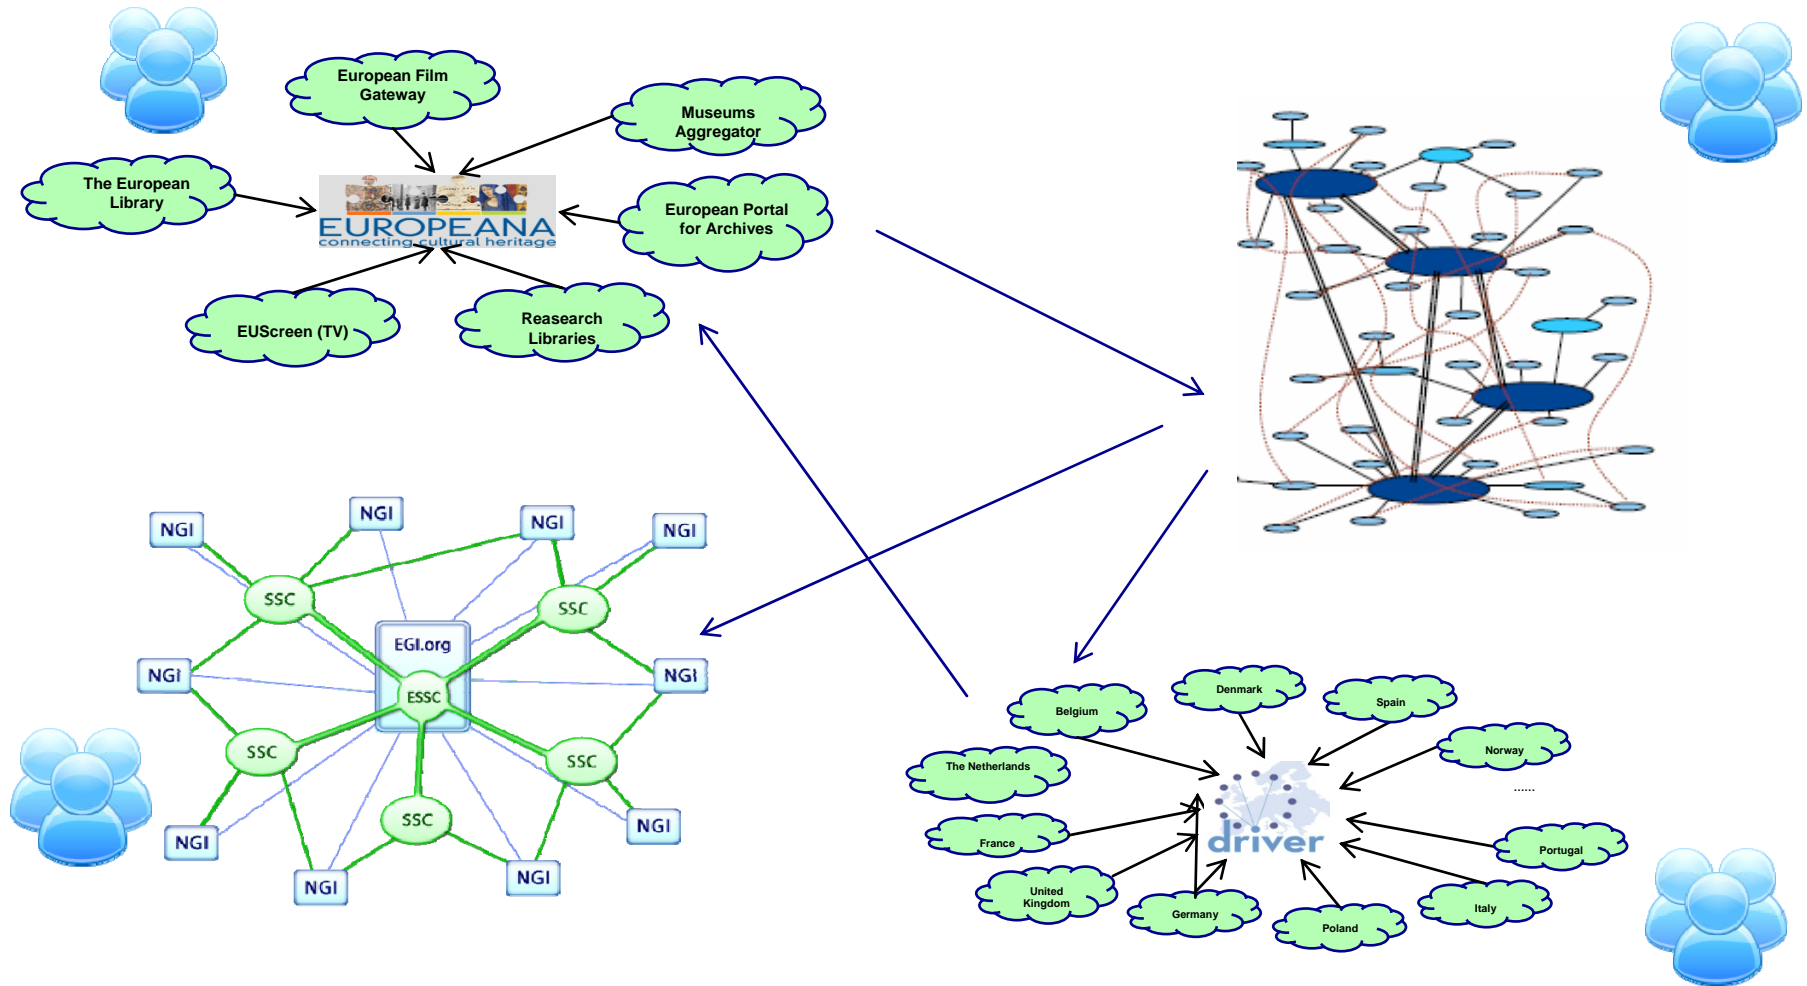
European Film Gateway

Museums Aggregator

The European Library

EUROPEANA
connecting cultural heritage

European Portal for Archives

EUScreen (TV)

Reasearch Libraries

NGI

NGI

NGI

NGI

SSC

SSC

EGI.org

NGI

ESSC

NGI

SSC

SSC

SSC

NGI

NGI

NGI

NGI

Denmark

Belgium

Spain

Norway

The Netherlands

......

France

driver

Portugal

United Kingdom

Germany

Poland

Italy